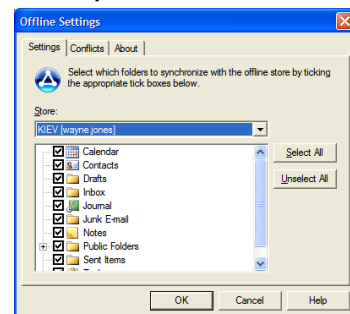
Offline Settings

Settings | Conflicts | About

Select which folders to synchronize with the offline store by ticking the appropriate tick boxes below.

Store:

KIEV [wayne.jones]

Calendar
Contacts
Drafts
Inbox
Journal
Junk E-mail
Notes
Public Folders
Sent Items
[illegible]

Select All

Unselect All

OK | Cancel | Help